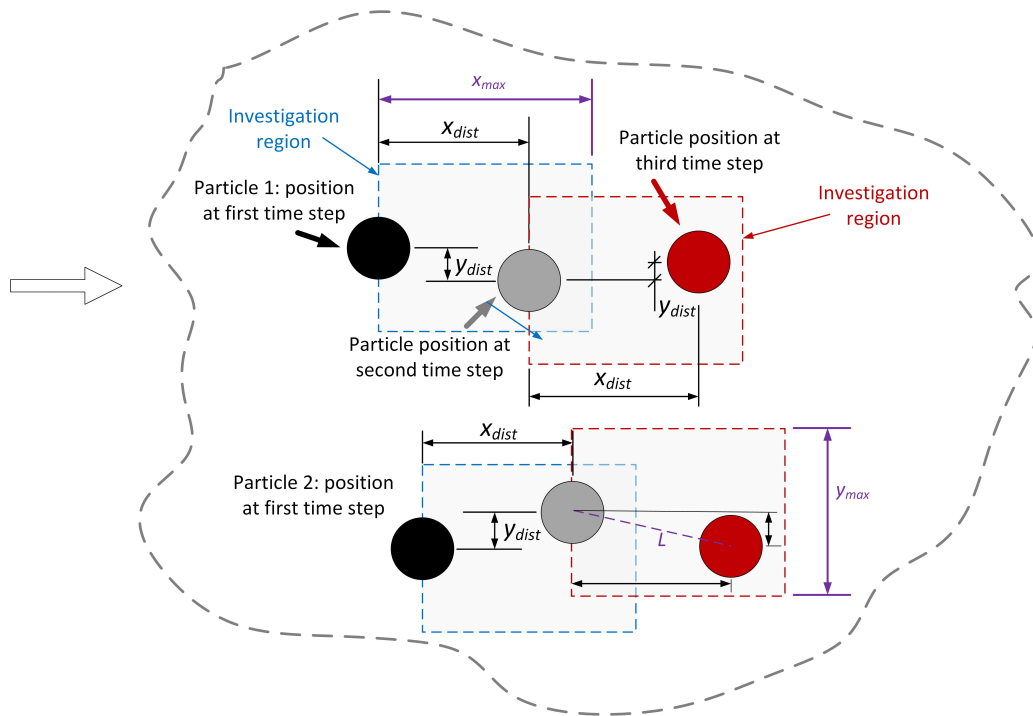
$x_{max}$

Investigation region

$x_{dist}$

Particle position at third time step

Particle 1: position at first time step

Investigation region

$y_{dist}$

$y_{dist}$

Particle position at second time step

$x_{dist}$

$x_{dist}$

$y_{max}$

Particle 2: position at first time step

$y_{dist}$

$L$